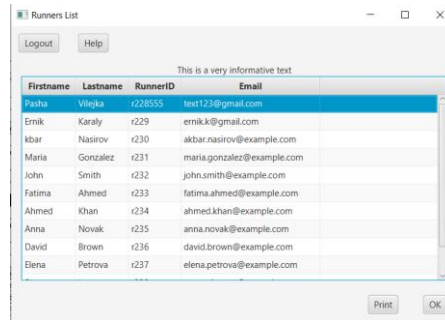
Runners List

Logout Help

This is a very informative text

| Firstname | Lastname | RunnerID | Email |
|---|---|---|---|
| Pasha | Vilejka | r228555 | text123@gmail.com |
| Ernik | Karaly | r229 | ernik.k@gmail.com |
| kbar | Nasirov | r230 | akbar.nasirov@example.com |
| Maria | Gonzalez | r231 | maria.gonzalez@example.com |
| John | Smith | r232 | john.smith@example.com |
| Fatima | Ahmed | r233 | fatima.ahmed@example.com |
| Ahmed | Khan | r234 | ahmed.khan@example.com |
| Anna | Novak | r235 | anna.novak@example.com |
| David | Brown | r236 | david.brown@example.com |
| Elena | Petrova | r237 | elena.petrova@example.com |

Print OK